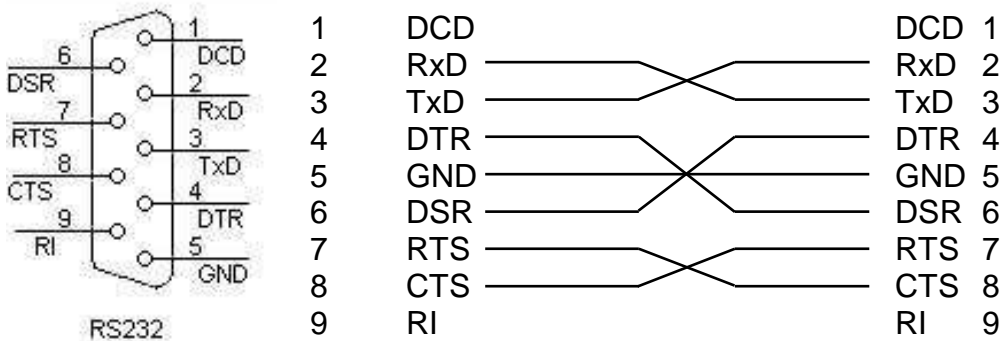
6
DSR
7
RTS
8
CTS
9
RI

1
DCD
2
RxD
3
TxD
4
DTR
5
GND

RS232

| | | | |
|---|---|---|---|
| 1 | DCD | DCD | 1 |
| 2 | RxD | RxD | 2 |
| 3 | TxD | TxD | 3 |
| 4 | DTR | DTR | 4 |
| 5 | GND | GND | 5 |
| 6 | DSR | DSR | 6 |
| 7 | RTS | RTS | 7 |
| 8 | CTS | CTS | 8 |
| 9 | RI | RI | 9 |